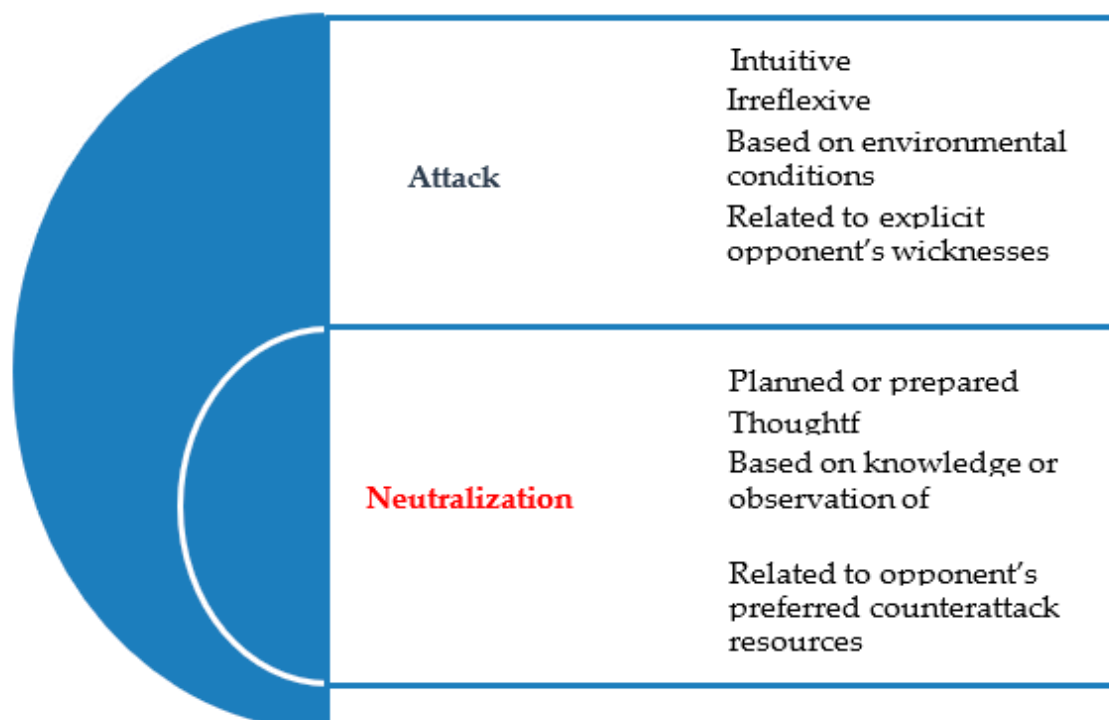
Attack

Intuitive
Irreflexive
Based on environmental conditions
Related to explicit opponent's wicknesses

Neutralization

Planned or prepared
Thoughtf
Based on knowledge or observation of

Related to opponent's preferred counterattack resources